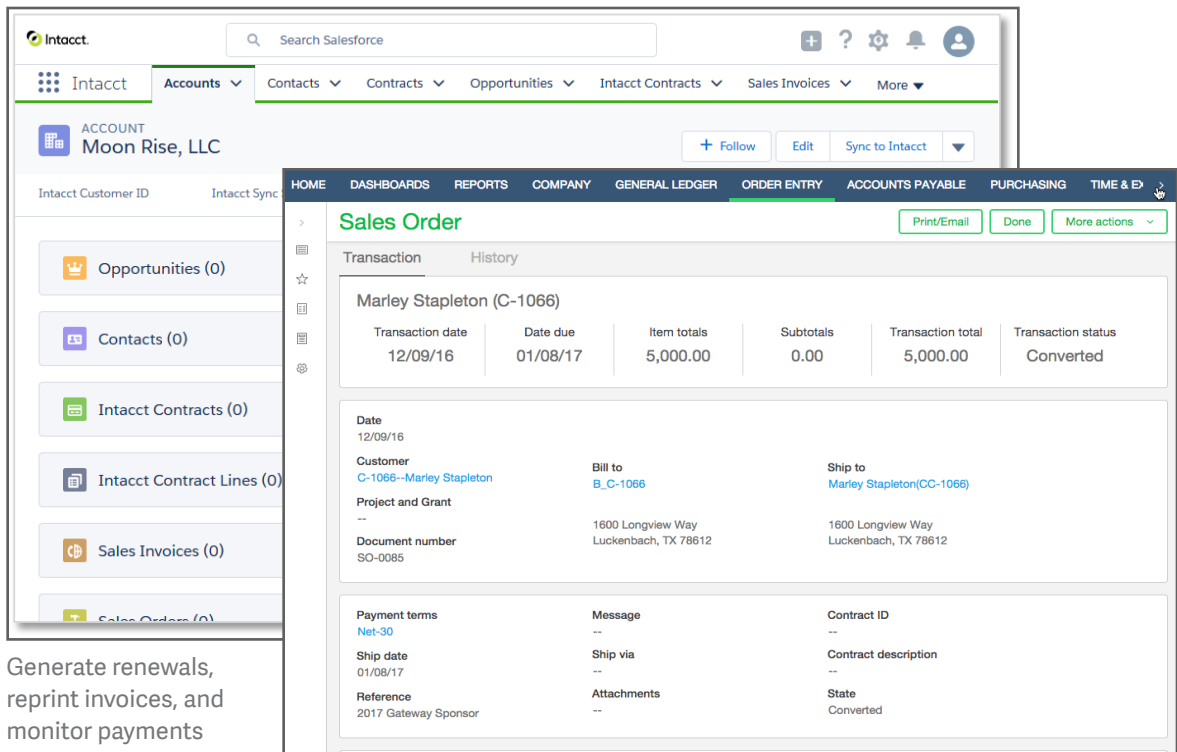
Intacct.

Search Salesforce

Intacct Accounts Contacts Contracts Opportunities Intacct Contracts Sales Invoices More

ACCOUNT
Moon Rise, LLC

+ Follow Edit Sync to Intacct

Intacct Customer ID Intacct Sync

Opportunities (0)

Contacts (0)

Intacct Contracts (0)

Intacct Contract Lines (0)

Sales Invoices (0)

Sales Orders (0)

HOME DASHBOARDS REPORTS COMPANY GENERAL LEDGER ORDER ENTRY ACCOUNTS PAYABLE PURCHASING TIME & EX

Sales Order

Print/Email Done More actions

Transaction History

Marley Stapleton (C-1066)

| Transaction date | Date due | Item totals | Subtotals | Transaction total | Transaction status |
|---|---|---|---|---|---|
| 12/09/16 | 01/08/17 | 5,000.00 | 0.00 | 5,000.00 | Converted |

Date
12/09/16

Customer
C-1066--Marley Stapleton

Bill to
B_C-1066

Ship to
Marley Stapleton(CC-1066)

Project and Grant
--

1600 Longview Way
Luckenbach, TX 78612

1600 Longview Way
Luckenbach, TX 78612

Document number
SO-0085

Payment terms
Net-30

Message
--

Contract ID
--

Ship date
01/08/17

Ship via
--

Contract description
--

Reference
2017 Gateway Sponsor

Attachments
--

State
Converted

Generate renewals, reprint invoices, and monitor payments